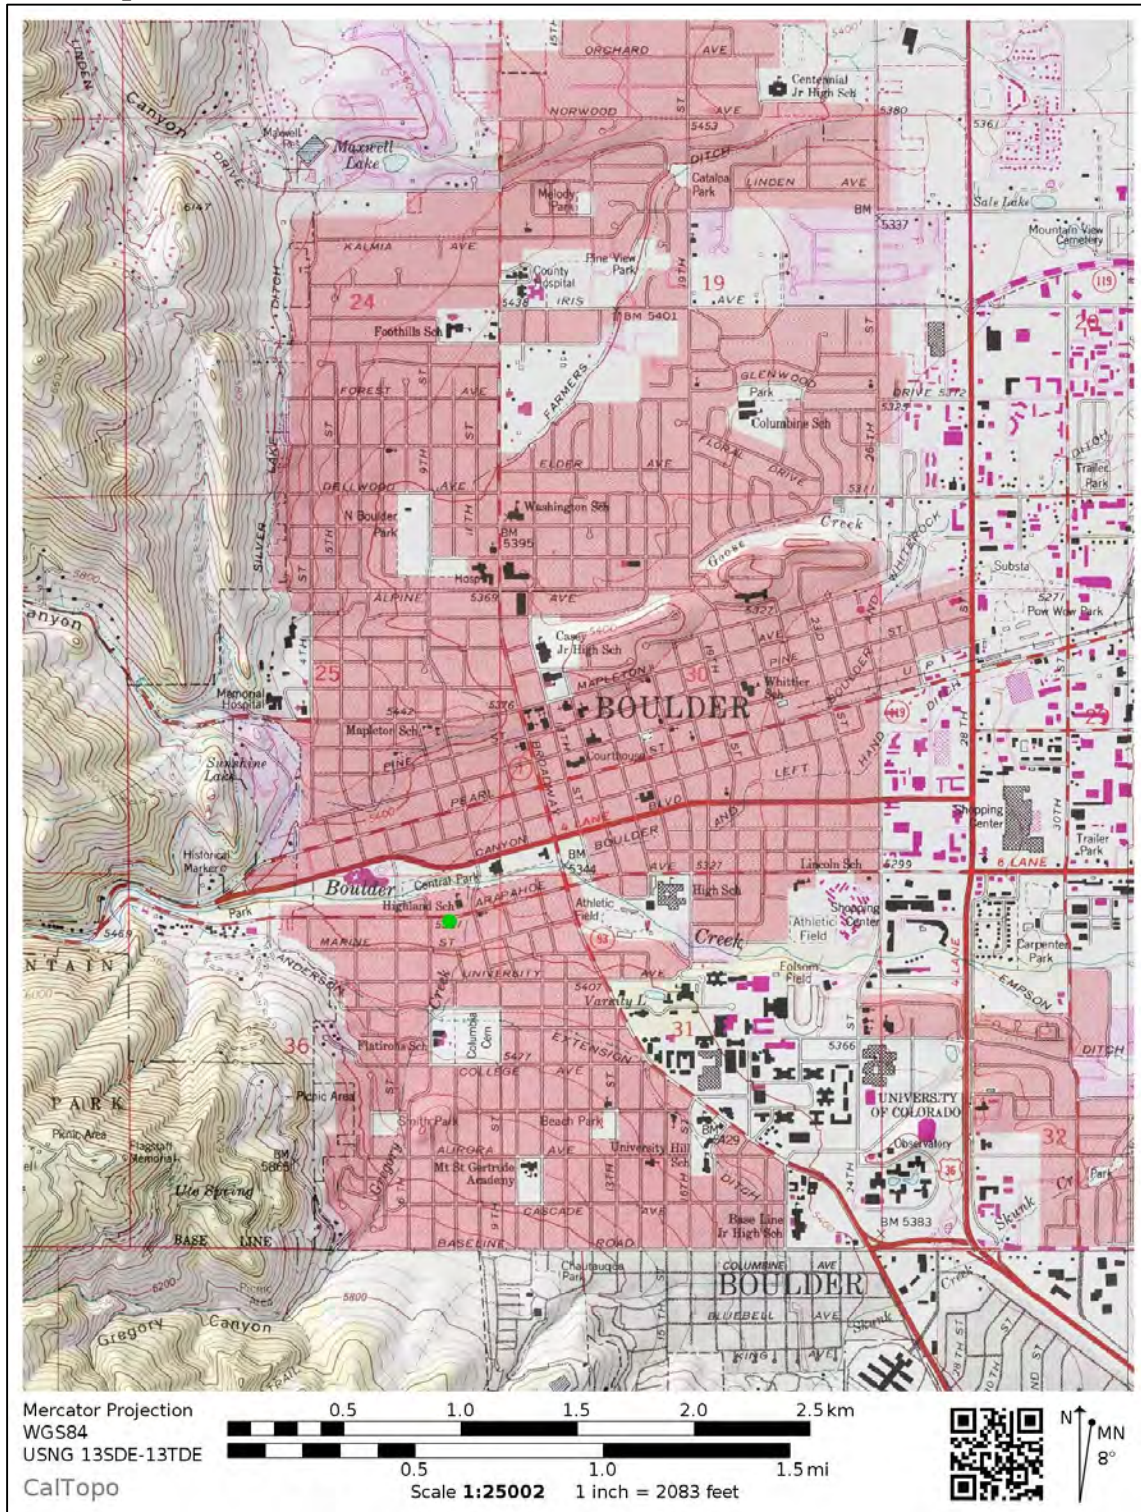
LINDEN
Canyon
DRIVE
Maxwell Res
Maxwell Lake
6147
ORCHARD AVE
15TH
Centennial Jr High Sch
5380
5361
NORWOOD AVE
5453
DITCH
Catalpa Park
LINDEN AVE
BM 5337
Melody Park
Sale Lake
Mountain View Cemetery
KALMIA AVE
Pine View Park
County Hospital
5438 IRIS
19TH
19
AVE
119
24
DITCH
Foothills Sch
BM 5401
20
FOREST AVE
FARMERS
GLENWOOD
Park
DRIVE 5312
5325
Columbine Sch
ST
ST
ST
FLORAL DRIVE
26TH
DITCH
Trailer Park
ELDER AVE
5311
DELLWOOD AVE
9TH
17TH
Washington Sch
N Boulder Park
BM 5395
Creek
WHITEROCK
SILVER
LAKE
5TH
ST
Hosp
Goose
Substa
5800
ALPINE
5369
AVE
5271
Pow Wow Park
Canyon
5327
Casey Jr High Sch
ST
4TH
AVE
PINE
23RD
25
MAPLETON
30
19TH
Whittier Sch
BOULDER
ST
Memorial Hospital
5442
5376
BOULDER
119
DIAGONAL
28TH
29
Mapleton Sch
ST
BROADWAY
17TH
Courthouse
ST
HAND
Sunshine Lake
PINE
7
LEFT
PEARL
ST
BLVD
AND
Shopping Center
30TH
Historical Marker
CANYON
4 LANE
BOULDER
Trailer Park
BM 5344
AVE
5327
Lincoln Sch
5299
6 LANE
Boulder
Central Park
High Sch
Park
Highland Sch
ARAPAHOE
Athletic Field
Shopping Center
Athletic Field
5469
5297
MARINE
ST
93
Creek
Carpenter Park
NTAIN
ANDERSON
Creek
UNIVERSITY
AVE
Folsom Field
4 LANE
EMPSON
5407
Varsity L
36
Platirons Sch
Columbia Cem
EXTENSION
31
5366
DITCH
5427
COLLEGE AVE
ST
ST
PARK
Picnic Area
UNIVERSITY OF COLORADO
Picnic Area
Flagstaff Memorial
BM 5865
Smith Park
Beach Park
BM 5429
32
Observatory
AURORA AVE
University Hill Sch
24TH
36
Park
Ute Spring
Gregory
9TH
Mt St Gertrude Academy
13TH
17TH
DITCH
Cr
BASE LINE
CASCADE
AVE
Base Line Jr High Sch
BM 5383
Skunk
BASELINE
ROAD
6200
Chautauqua Park
COLUMBINE AVE
BOULDER
Creek
5800
Gregory
Canyon
TRAIL
15TH
BLUEBELL AVE
Skunk
KING
AVE
27TH ST
ST
30TH
ST
Mercator Projection
WGS84
USNG 13SDE-13TDE
CalTopo
0.5
1.0
1.5
2.0
2.5 km
0.5
1.0
1.5 mi
Scale 1:25002
1 inch = 2083 feet
N
MN
8°